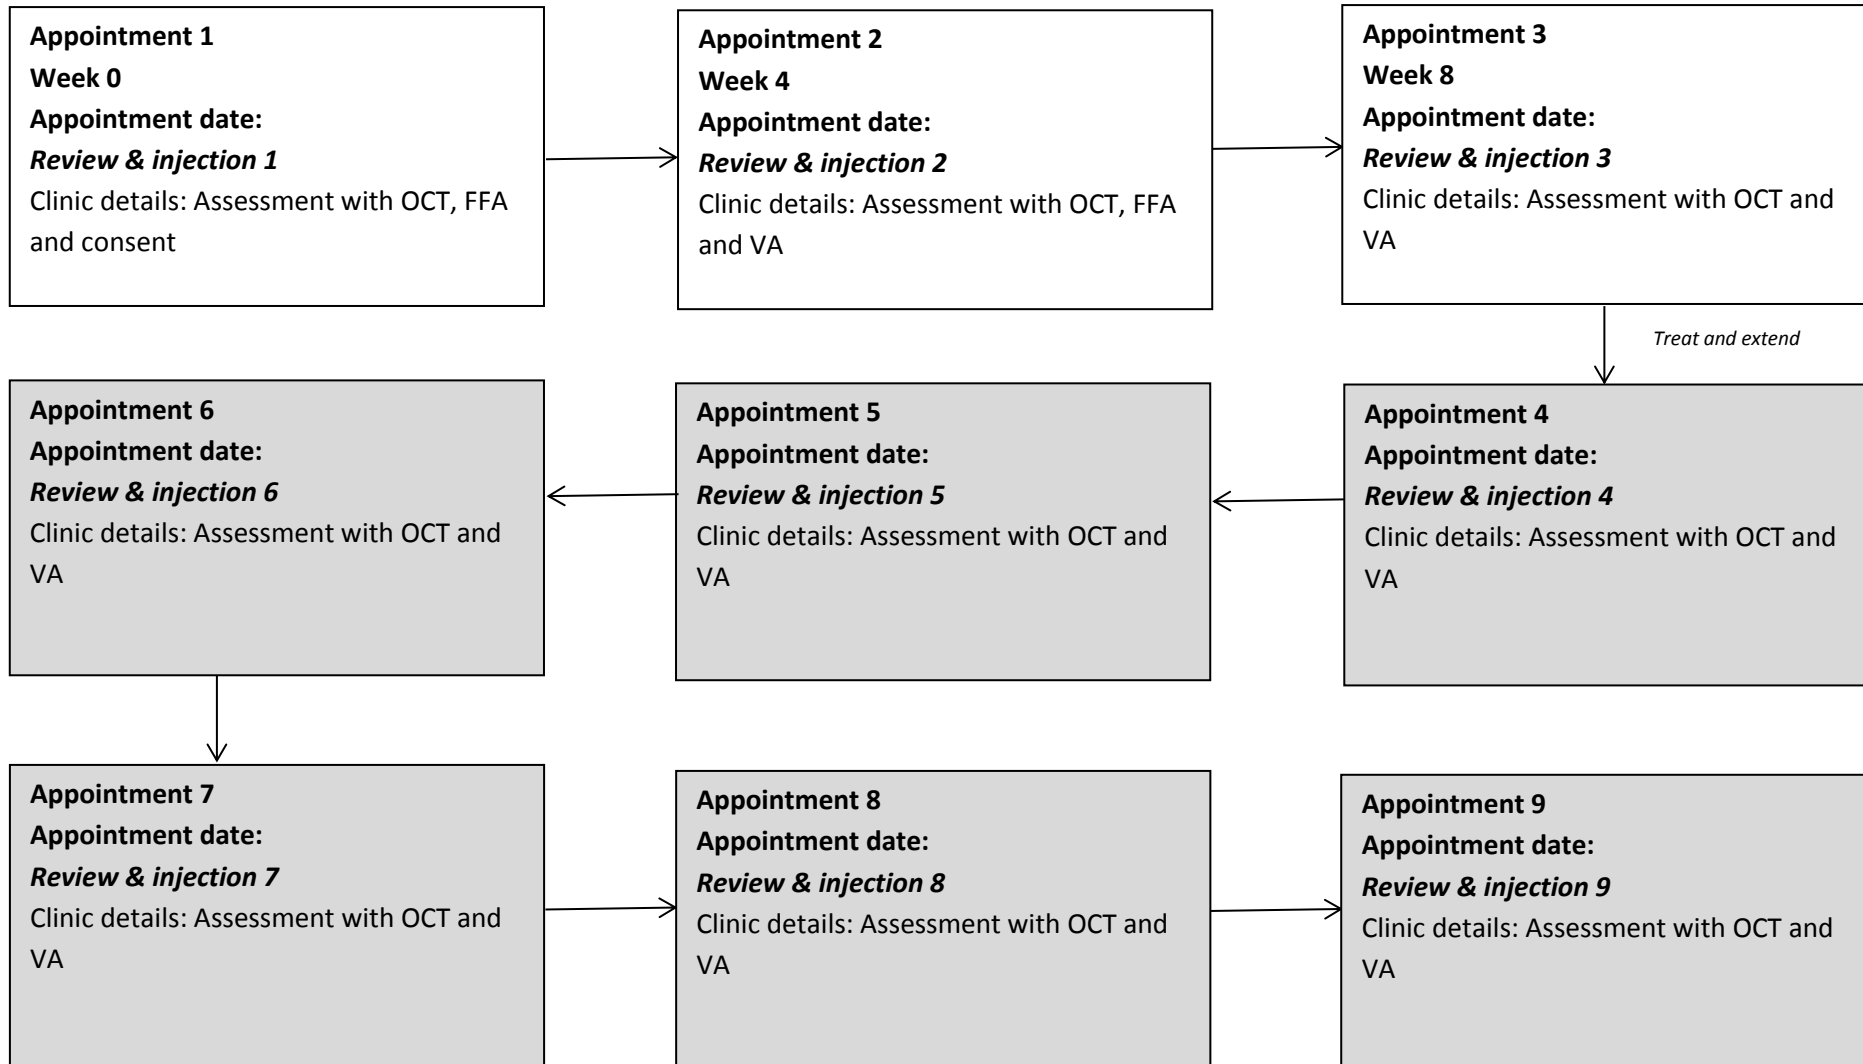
Appointment 1
Week 0
Appointment date:
*Review & injection 1*
Clinic details: Assessment with OCT, FFA and consent

Appointment 2
Week 4
Appointment date:
*Review & injection 2*
Clinic details: Assessment with OCT, FFA and VA

Appointment 3
Week 8
Appointment date:
*Review & injection 3*
Clinic details: Assessment with OCT and VA

*Treat and extend*

Appointment 4
Appointment date:
*Review & injection 4*
Clinic details: Assessment with OCT and VA

Appointment 5
Appointment date:
*Review & injection 5*
Clinic details: Assessment with OCT and VA

Appointment 6
Appointment date:
*Review & injection 6*
Clinic details: Assessment with OCT and VA

Appointment 7
Appointment date:
*Review & injection 7*
Clinic details: Assessment with OCT and VA

Appointment 8
Appointment date:
*Review & injection 8*
Clinic details: Assessment with OCT and VA

Appointment 9
Appointment date:
*Review & injection 9*
Clinic details: Assessment with OCT and VA